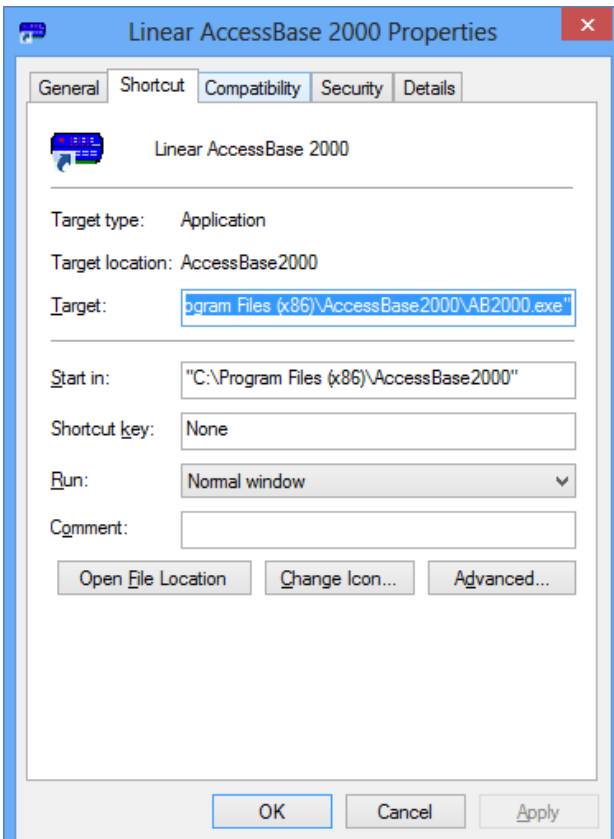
Linear AccessBase 2000 Properties

General Shortcut Compatibility Security Details

Linear AccessBase 2000

Target type: Application

Target location: AccessBase2000

Target: ogram Files (x86)\AccessBase2000\AB2000.exe"

Start in: "C:\Program Files (x86)\AccessBase2000"

Shortcut key: None

Run: Normal window

Comment:

Open File Location Change Icon... Advanced...

OK Cancel Apply